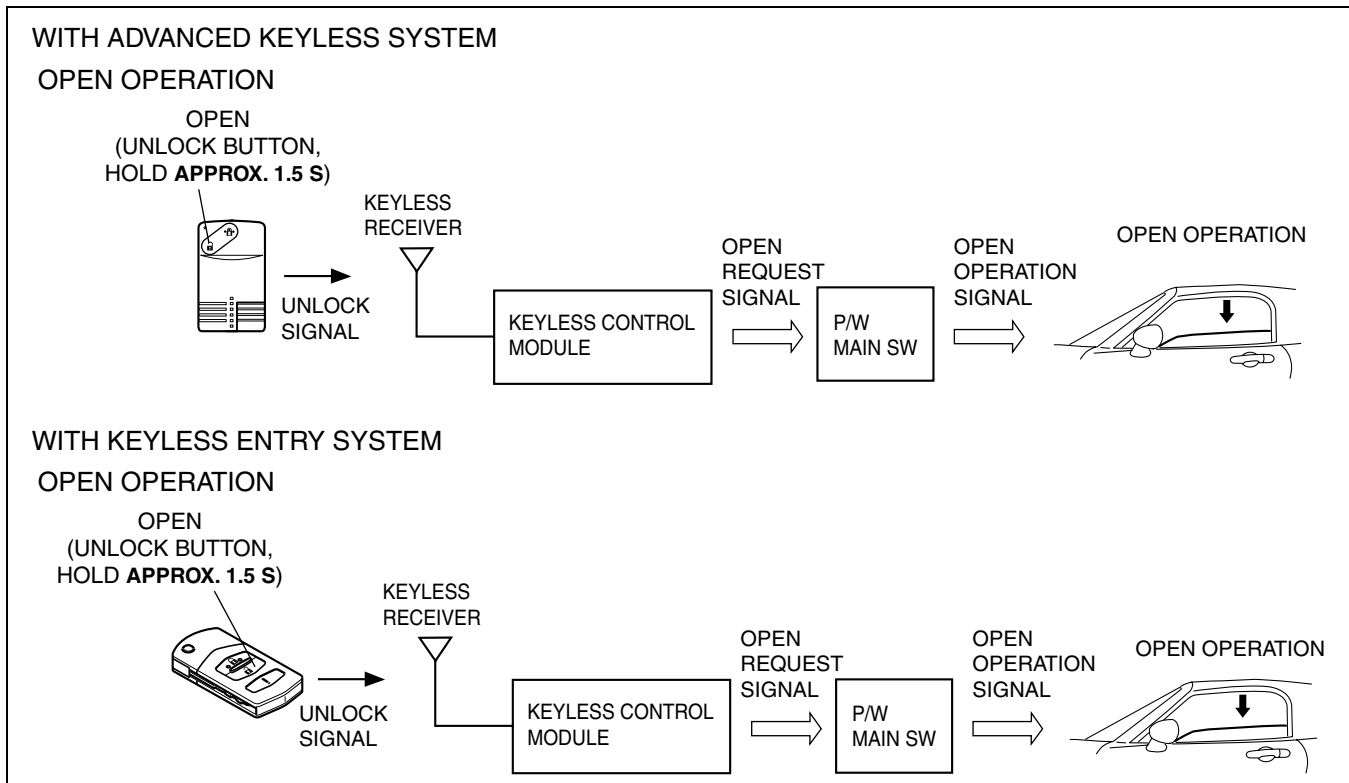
WITH ADVANCED KEYLESS SYSTEM

OPEN OPERATION

OPEN (UNLOCK BUTTON, HOLD **APPROX. 1.5 S**)

UNLOCK SIGNAL

KEYLESS RECEIVER

KEYLESS CONTROL MODULE

OPEN REQUEST SIGNAL

P/W MAIN SW

OPEN OPERATION SIGNAL

OPEN OPERATION

WITH KEYLESS ENTRY SYSTEM

OPEN OPERATION

OPEN (UNLOCK BUTTON, HOLD **APPROX. 1.5 S**)

UNLOCK SIGNAL

KEYLESS RECEIVER

KEYLESS CONTROL MODULE

OPEN REQUEST SIGNAL

P/W MAIN SW

OPEN OPERATION SIGNAL

OPEN OPERATION